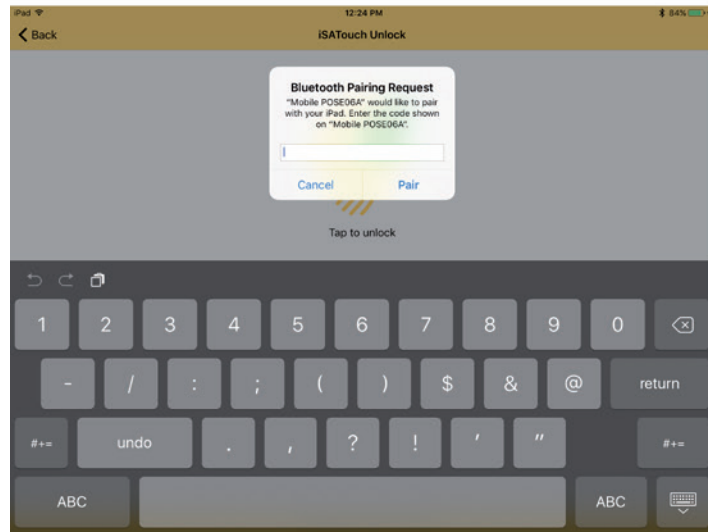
iPad
12:24 PM
84%
Back
iSATouch Unlock

Bluetooth Pairing Request
"Mobile POSE06A" would like to pair with your iPad. Enter the code shown on "Mobile POSE06A".

Cancel
Pair

Tap to unlock

1 2 3 4 5 6 7 8 9 0
- / : ; ( ) $ & @ return
#+= undo . , ? ! ' " #+=
ABC ABC